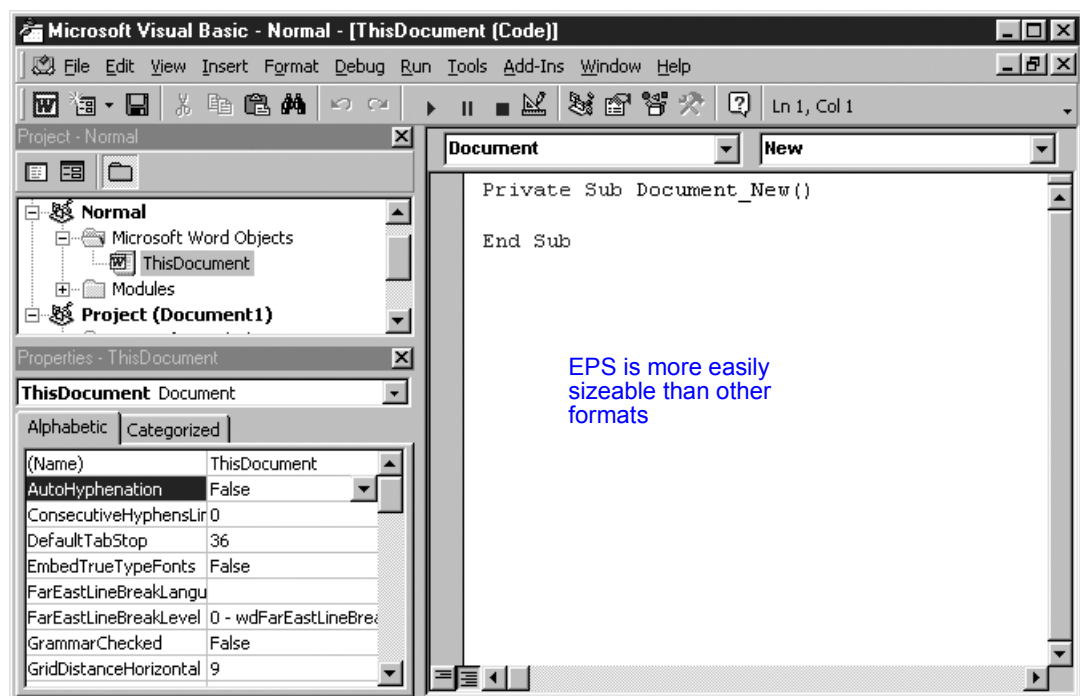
Microsoft Visual Basic - Normal - [ThisDocument (Code)]

File Edit View Insert Format Debug Run Tools Add-Ins Window Help

Ln 1, Col 1

Project - Normal

Normal
Microsoft Word Objects
ThisDocument
Modules
Project (Document1)

Properties - ThisDocument

ThisDocument Document

Alphabetic | Categorized

| (Name) | ThisDocument |
|---|---|
| AutoHyphenation | False |
| ConsecutiveHyphensLir | 0 |
| DefaultTabStop | 36 |
| EmbedTrueTypeFonts | False |
| FarEastLineBreakLangu | |
| FarEastLineBreakLevel | 0 - wdFarEastLineBrea |
| GrammarChecked | False |
| GridDistanceHorizontal | 9 |

Document | New

Private Sub Document_New()

End Sub

EPS is more easily sizeable than other formats